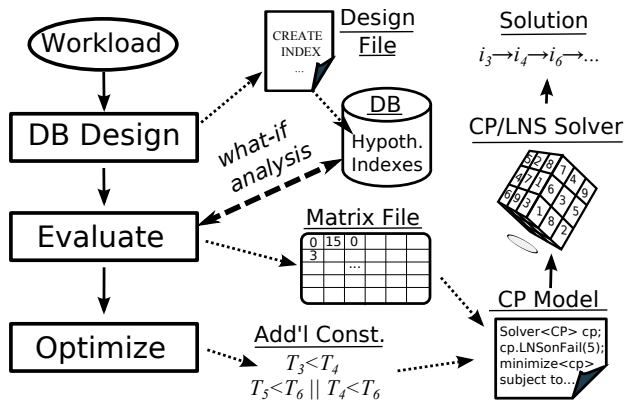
Workload

DB Design

Evaluate

Optimize

CREATE INDEX ...

Design File

DB

Hypoth. Indexes

what-if analysis

Matrix File

| 0 | 15 | 0 |
| 3 | | |
| | ... | |

Add'l Const.

$T_3 < T_4$

$T_5 < T_6 \mid\mid T_4 < T_6$

Solution

$i_3 \rightarrow i_4 \rightarrow i_6 \rightarrow ...$

CP/LNS Solver

5 2 8 7 4
6 7 1 6 3 5
9 3 1 8 2

CP Model

Solver<CP> cp;
cp.LNSonFail(5);
minimize<cp>
subject to...